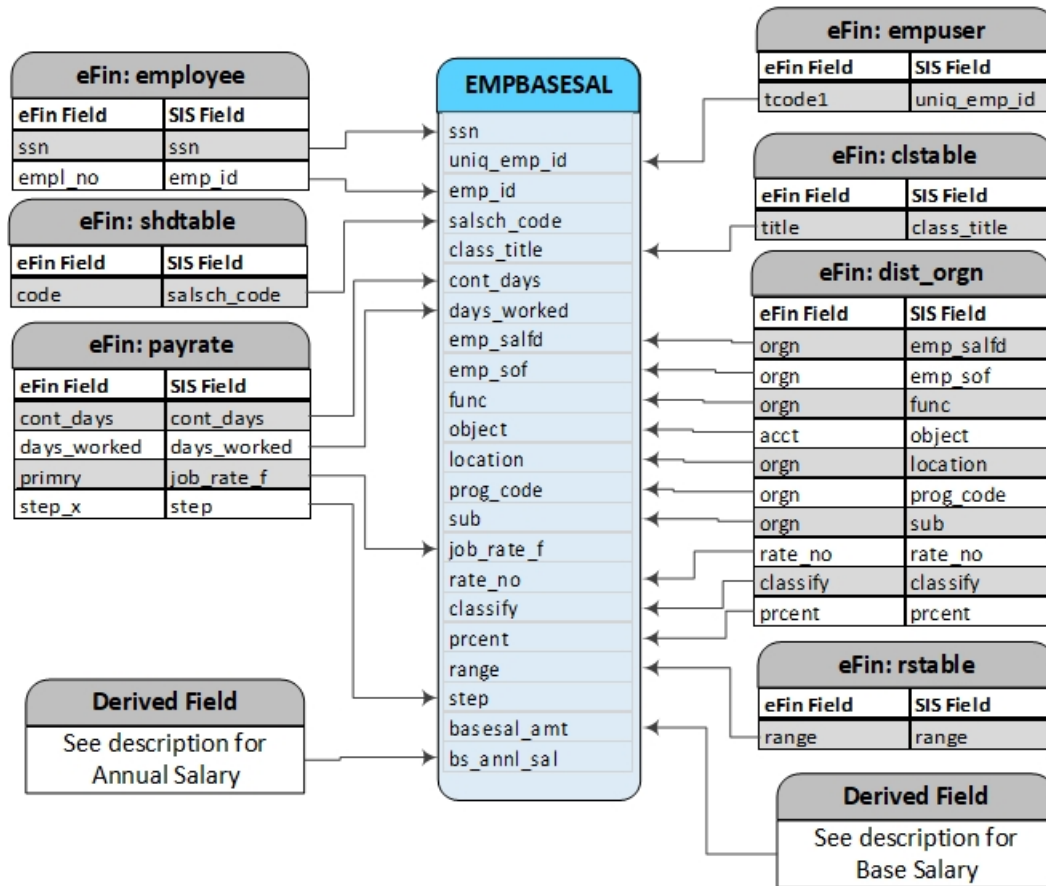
eFin: employee

| eFin Field | SIS Field |
|---|---|
| ssn | ssn |
| empl_no | emp_id |

eFin: shdtable

| eFin Field | SIS Field |
|---|---|
| code | salsch_code |

eFin: payrate

| eFin Field | SIS Field |
|---|---|
| cont_days | cont_days |
| days_worked | days_worked |
| primry | job_rate_f |
| step_x | step |

Derived Field

See description for Annual Salary

EMPBASESAL

ssn
uniq_emp_id
emp_id
salsch_code
class_title
cont_days
days_worked
emp_salfd
emp_sof
func
object
location
prog_code
sub
job_rate_f
rate_no
classify
prcent
range
step
basesal_amt
bs_annl_sal

eFin: empuser

| eFin Field | SIS Field |
|---|---|
| tcode1 | uniq_emp_id |

eFin: clstable

| eFin Field | SIS Field |
|---|---|
| title | class_title |

eFin: dist_orgn

| eFin Field | SIS Field |
|---|---|
| orgn | emp_salfd |
| orgn | emp_sof |
| orgn | func |
| acct | object |
| orgn | location |
| orgn | prog_code |
| orgn | sub |
| rate_no | rate_no |
| classify | classify |
| prcent | prcent |

eFin: rstable

| eFin Field | SIS Field |
|---|---|
| range | range |

Derived Field

See description for Base Salary